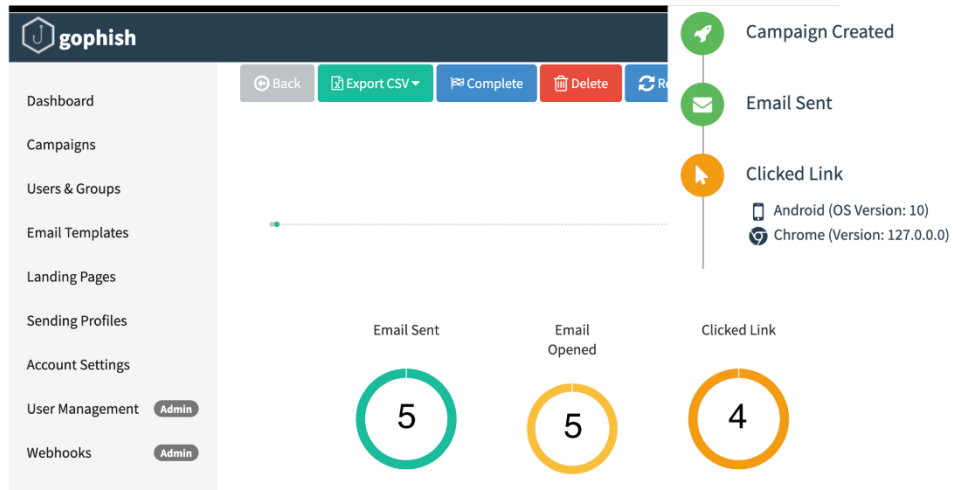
gophish

Dashboard
Campaigns
Users & Groups
Email Templates
Landing Pages
Sending Profiles
Account Settings
User Management Admin
Webhooks Admin

Back
Export CSV
Complete
Delete
Re

Campaign Created
Email Sent
Clicked Link
Android (OS Version: 10)
Chrome (Version: 127.0.0.0)

Email Sent
5
Email Opened
5
Clicked Link
4